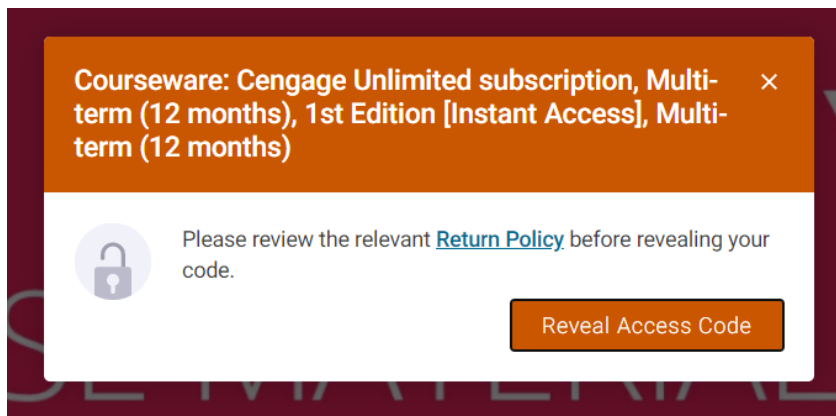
Courseware: Cengage Unlimited subscription, Multi-term (12 months), 1st Edition [Instant Access], Multi-term (12 months)

×

Please review the relevant Return Policy before revealing your code.

Reveal Access Code